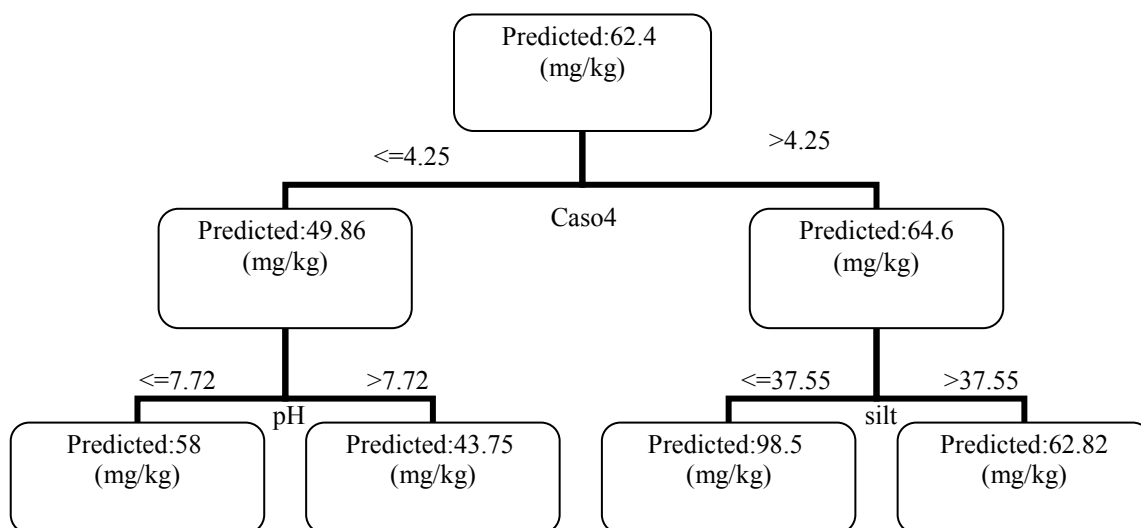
Predicted:62.4 (mg/kg)

<=4.25

>4.25

Caso4

Predicted:49.86 (mg/kg)

Predicted:64.6 (mg/kg)

<=7.72

>7.72

pH

<=37.55

>37.55

silt

Predicted:58 (mg/kg)

Predicted:43.75 (mg/kg)

Predicted:98.5 (mg/kg)

Predicted:62.82 (mg/kg)